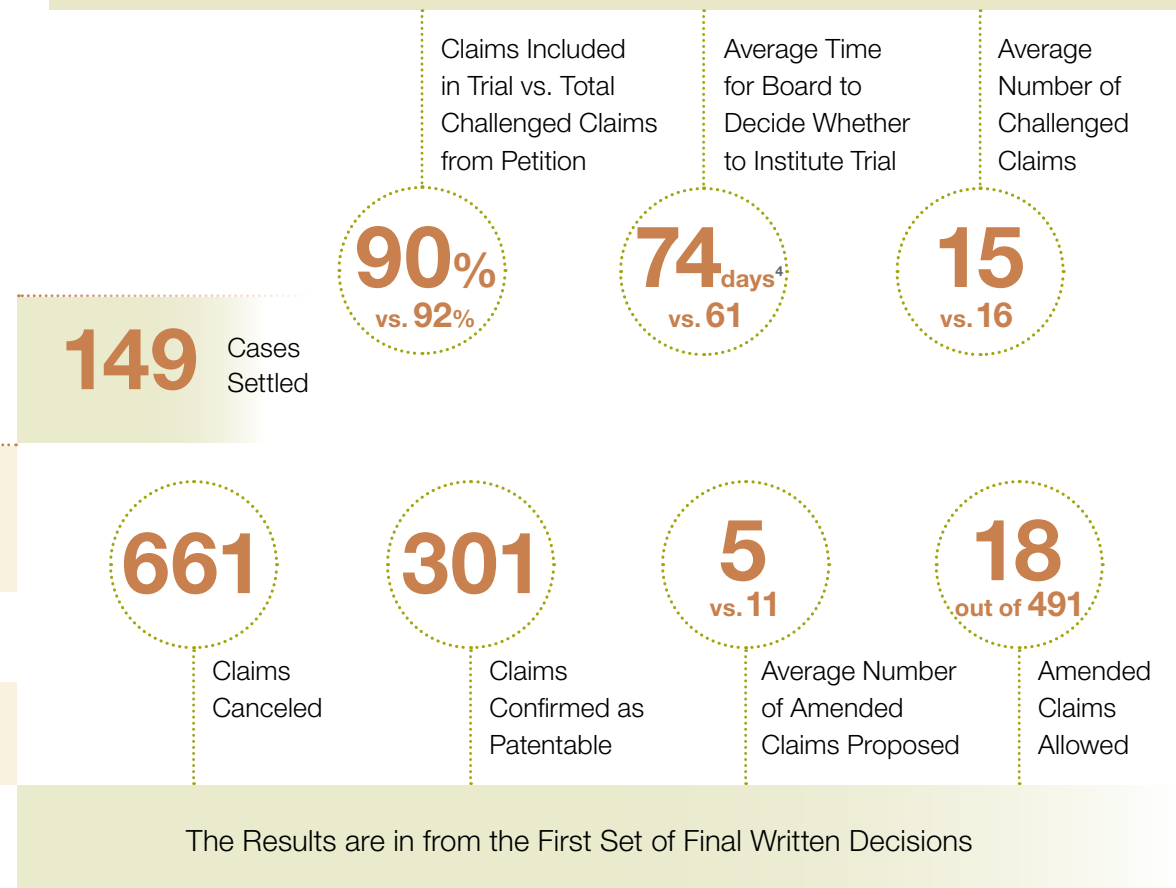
Claims Included in Trial vs. Total Challenged Claims from Petition

90%
vs. 92%

Average Time for Board to Decide Whether to Institute Trial

74 days$^4$
vs. 61

Average Number of Challenged Claims

15
vs. 16

149 Cases Settled

661
Claims Canceled

301
Claims Confirmed as Patentable

5
vs. 11
Average Number of Amended Claims Proposed

18
out of 491
Amended Claims Allowed

The Results are in from the First Set of Final Written Decisions